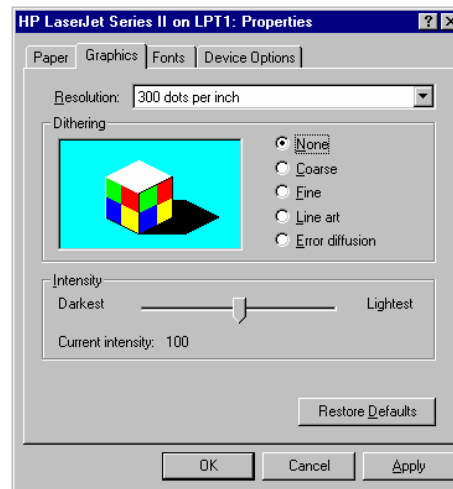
HP LaserJet Series II on LPT1: Properties

? ×

Paper | Graphics | Fonts | Device Options

Resolution: 300 dots per inch

Dithering

None
Coarse
Fine
Line art
Error diffusion

Intensity

Darkest

Lightest

Current intensity: 100

Restore Defaults

OK

Cancel

Apply